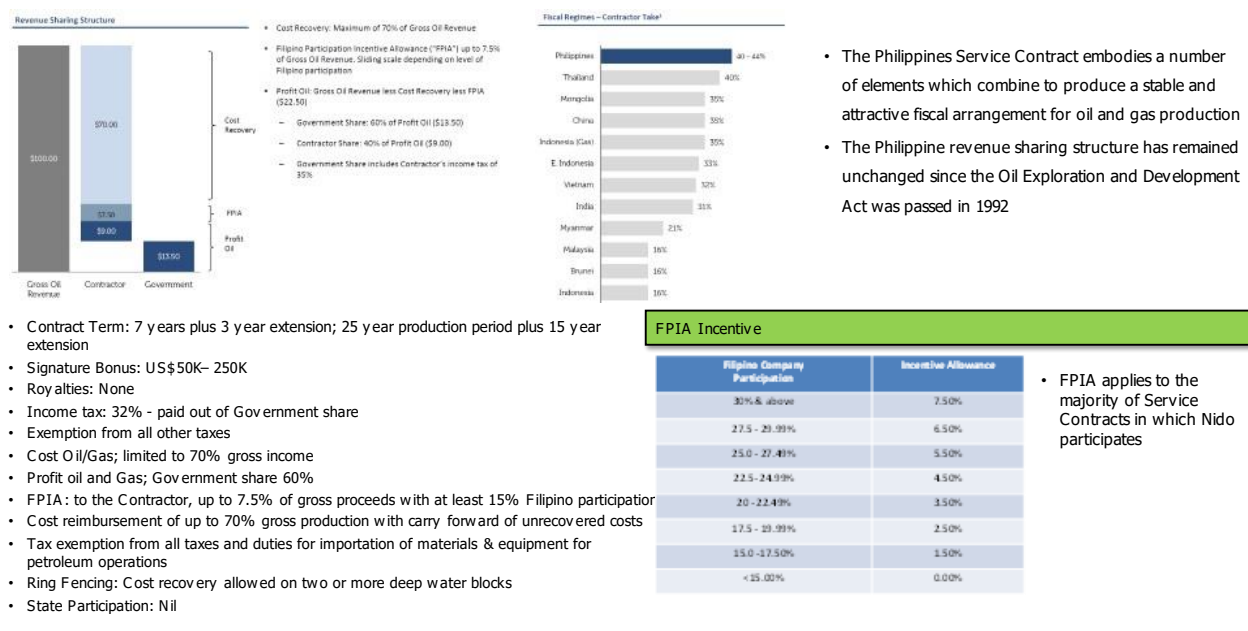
Revenue Sharing Structure

$100.00

$70.00

$7.50

$9.00

$13.50

Gross Oil Revenue

Contractor

Government

Cost Recovery

FPIA

Profit Oil

• Cost Recovery: Maximum of 70% of Gross Oil Revenue

• Filipino Participation Incentive Allowance ("FPIA") up to 7.5% of Gross Oil Revenue. Sliding scale depending on level of Filipino participation

• Profit Oil: Gross Oil Revenue less Cost Recovery less FPIA ($22.50)

– Government Share: 60% of Profit Oil ($13.50)

– Contractor Share: 40% of Profit Oil ($9.00)

– Government Share includes Contractor's income tax of 35%

Fiscal Regimes – Contractor Take¹

| | |
|---|---|
| Philippines | 40 - 44% |
| Thailand | 40% |
| Mongolia | 35% |
| China | 35% |
| Indonesia (Gas) | 35% |
| E. Indonesia | 33% |
| Vietnam | 32% |
| India | 31% |
| Myanmar | 21% |
| Malaysia | 16% |
| Brunei | 16% |
| Indonesia | 16% |

• The Philippines Service Contract embodies a number of elements which combine to produce a stable and attractive fiscal arrangement for oil and gas production

• The Philippine revenue sharing structure has remained unchanged since the Oil Exploration and Development Act was passed in 1992

• Contract Term: 7 years plus 3 year extension; 25 year production period plus 15 year extension
• Signature Bonus: US$50K– 250K
• Royalties: None
• Income tax: 32% - paid out of Government share
• Exemption from all other taxes
• Cost Oil/Gas; limited to 70% gross income
• Profit oil and Gas; Government share 60%
• FPIA: to the Contractor, up to 7.5% of gross proceeds with at least 15% Filipino participatior
• Cost reimbursement of up to 70% gross production with carry forward of unrecovered costs
• Tax exemption from all taxes and duties for importation of materials & equipment for petroleum operations
• Ring Fencing: Cost recovery allowed on two or more deep water blocks
• State Participation: Nil

FPIA Incentive

| Filipino Company Participation | Incentive Allowance |
|---|---|
| 30% & above | 7.50% |
| 27.5 - 29.99% | 6.50% |
| 25.0 - 27.49% | 5.50% |
| 22.5 - 24.99% | 4.50% |
| 20 - 22.49% | 3.50% |
| 17.5 - 19.99% | 2.50% |
| 15.0 -17.50% | 1.50% |
| <15.00% | 0.00% |

• FPIA applies to the majority of Service Contracts in which Nido participates